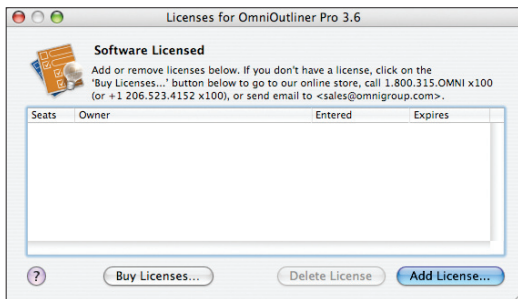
Licenses for OmniOutliner Pro 3.6

Software Licensed

Add or remove licenses below. If you don't have a license, click on the 'Buy Licenses...' button below to go to our online store, call 1.800.315.OMNI x100 (or +1 206.523.4152 x100), or send email to <sales@omnigroup.com>.

| Seats | Owner | Entered | Expires |
|---|---|---|---|

?

Buy Licenses...

Delete License

Add License...